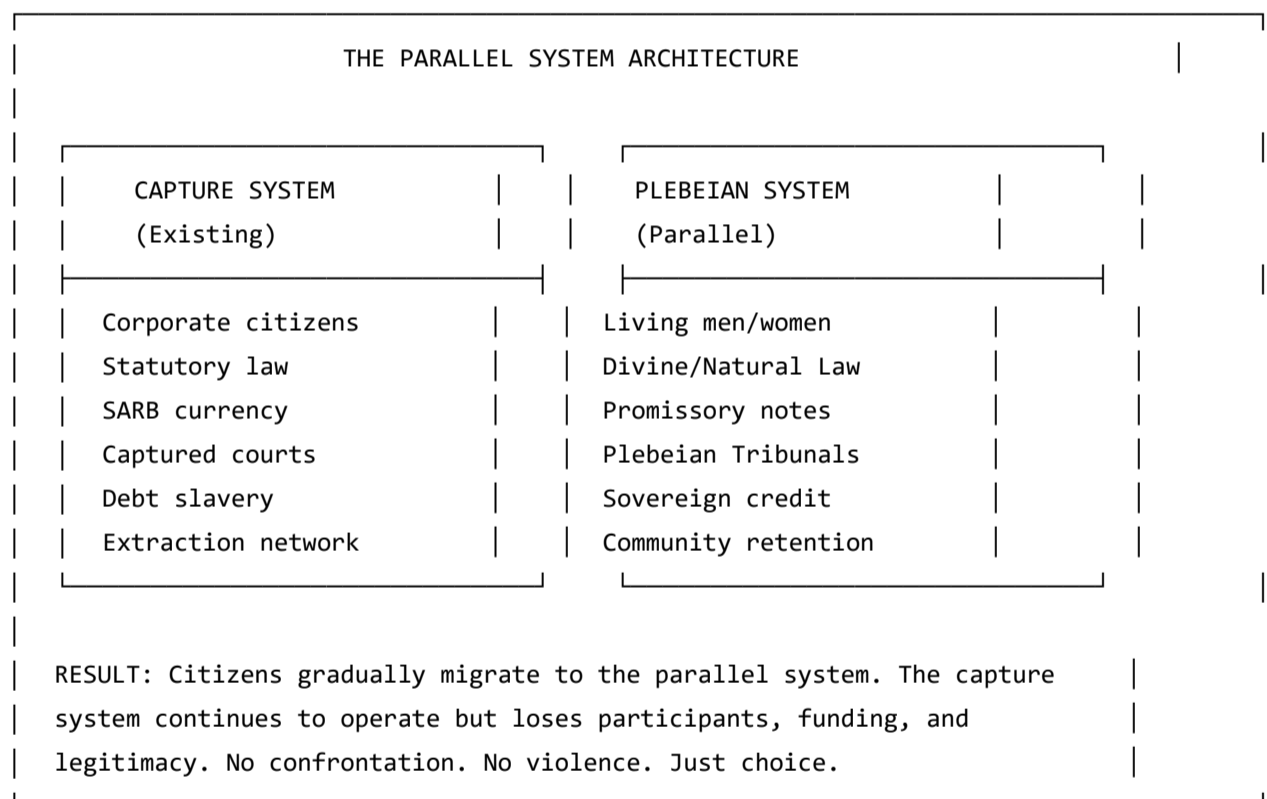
THE PARALLEL SYSTEM ARCHITECTURE

| CAPTURE SYSTEM (Existing) | PLEBEIAN SYSTEM (Parallel) |
|---|---|
| Corporate citizens | Living men/women |
| Statutory law | Divine/Natural Law |
| SARB currency | Promissory notes |
| Captured courts | Plebeian Tribunals |
| Debt slavery | Sovereign credit |
| Extraction network | Community retention |

RESULT: Citizens gradually migrate to the parallel system. The capture system continues to operate but loses participants, funding, and legitimacy. No confrontation. No violence. Just choice.